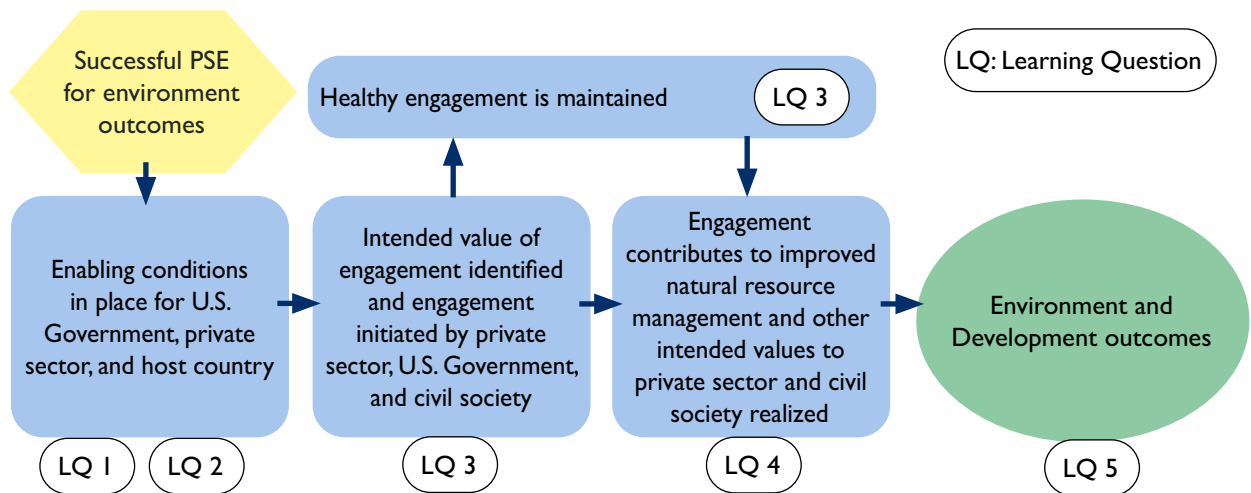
Successful PSE for environment outcomes

Healthy engagement is maintained

LQ 3

LQ: Learning Question

Enabling conditions in place for U.S. Government, private sector, and host country

Intended value of engagement identified and engagement initiated by private sector, U.S. Government, and civil society

Engagement contributes to improved natural resource management and other intended values to private sector and civil society realized

Environment and Development outcomes

LQ 1

LQ 2

LQ 3

LQ 4

LQ 5